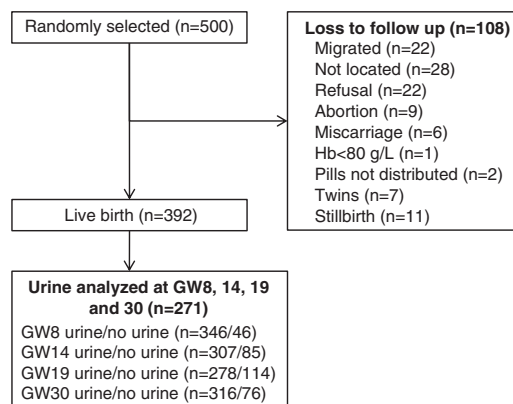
Randomly selected (n=500)

Loss to follow up (n=108)
Migrated (n=22)
Not located (n=28)
Refusal (n=22)
Abortion (n=9)
Miscarriage (n=6)
Hb<80 g/L (n=1)
Pills not distributed (n=2)
Twins (n=7)
Stillbirth (n=11)

Live birth (n=392)

Urine analyzed at GW8, 14, 19 and 30 (n=271)
GW8 urine/no urine (n=346/46)
GW14 urine/no urine (n=307/85)
GW19 urine/no urine (n=278/114)
GW30 urine/no urine (n=316/76)